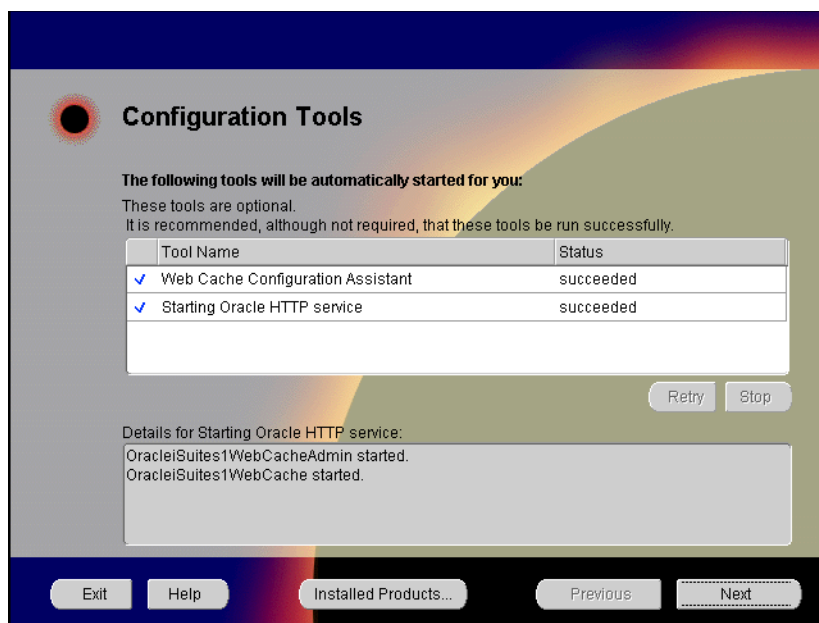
Configuration Tools

The following tools will be automatically started for you:

These tools are optional.
It is recommended, although not required, that these tools be run successfully.

| | Tool Name | Status |
|---|---|---|
| ✓ | Web Cache Configuration Assistant | succeeded |
| ✓ | Starting Oracle HTTP service | succeeded |

Retry Stop

Details for Starting Oracle HTTP service:

OracleiSuites1WebCacheAdmin started.
OracleiSuites1WebCache started.

Exit Help Installed Products... Previous Next